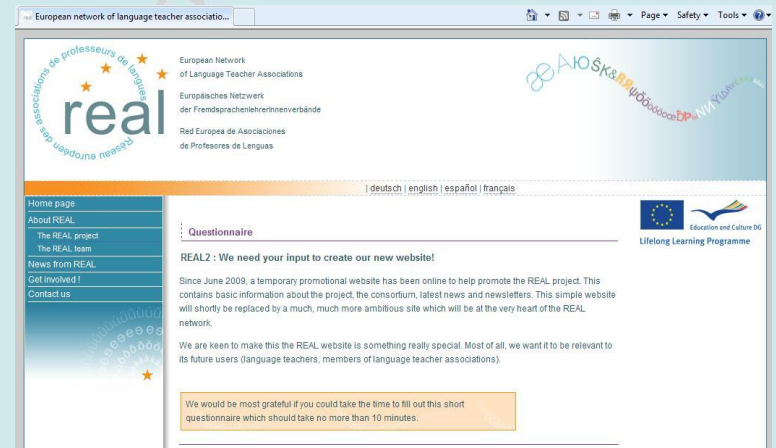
European network of language teacher associatio...

Page ▾ Safety ▾ Tools ▾

Réseau européen des associations de professeurs de langues

real

European Network of Language Teacher Associations

Europäisches Netzwerk der FremdsprachenlehrerInnenverbände

Red Europea de Asociaciones de Profesores de Lenguas

| deutsch | english | español | français

Home page
About REAL
The REAL project
The REAL team
News from REAL
Get involved !
Contact us

Questionnaire

REAL2 : We need your input to create our new website!

Since June 2009, a temporary promotional website has been online to help promote the REAL project. This contains basic information about the project, the consortium, latest news and newsletters. This simple website will shortly be replaced by a much, much more ambitious site which will be at the very heart of the REAL network.

We are keen to make this the REAL website is something really special. Most of all, we want it to be relevant to its future users (language teachers, members of language teacher associations).

We would be most grateful if you could take the time to fill out this short questionnaire which should take no more than 10 minutes.

Education and Culture DG

Lifelong Learning Programme